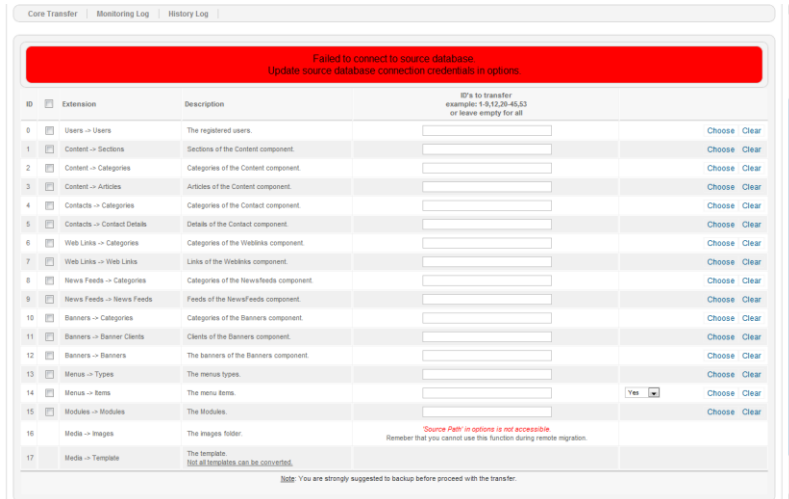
Core Transfer | Monitoring Log | History Log

Failed to connect to source database.
Update source database connection credentials in options.

| ID | | Extension | Description | ID's to transfer example: 1-9,12,20-45,53 or leave empty for all | | |
|---|---|---|---|---|---|---|
| 0 | | Users -> Users | The registered users. | | | Choose Clear |
| 1 | | Content -> Sections | Sections of the Content component. | | | Choose Clear |
| 2 | | Content -> Categories | Categories of the Content component. | | | Choose Clear |
| 3 | | Content -> Articles | Articles of the Content component. | | | Choose Clear |
| 4 | | Contacts -> Categories | Categories of the Contact component. | | | Choose Clear |
| 5 | | Contacts -> Contact Details | Details of the Contact component. | | | Choose Clear |
| 6 | | Web Links -> Categories | Categories of the Weblinks component. | | | Choose Clear |
| 7 | | Web Links -> Web Links | Links of the Weblinks component. | | | Choose Clear |
| 8 | | News Feeds -> Categories | Categories of the Newsfeeds component. | | | Choose Clear |
| 9 | | News Feeds -> News Feeds | Feeds of the NewsFeeds component. | | | Choose Clear |
| 10 | | Banners -> Categories | Categories of the Banners component. | | | Choose Clear |
| 11 | | Banners -> Banner Clients | Clients of the Banners component. | | | Choose Clear |
| 12 | | Banners -> Banners | The banners of the Banners component. | | | Choose Clear |
| 13 | | Menus -> Types | The menus types. | | | Choose Clear |
| 14 | | Menus -> Items | The menu items. | | Yes | Choose Clear |
| 15 | | Modules -> Modules | The Modules. | | | Choose Clear |
| 16 | | Media -> Images | The images folder. | 'Source Path' in options is not accessible. Remeber that you cannot use this function during remote migration. | | |
| 17 | | Media -> Template | The template. Not all templates can be converted. | | | |

Note: You are strongly suggested to backup before proceed with the transfer.